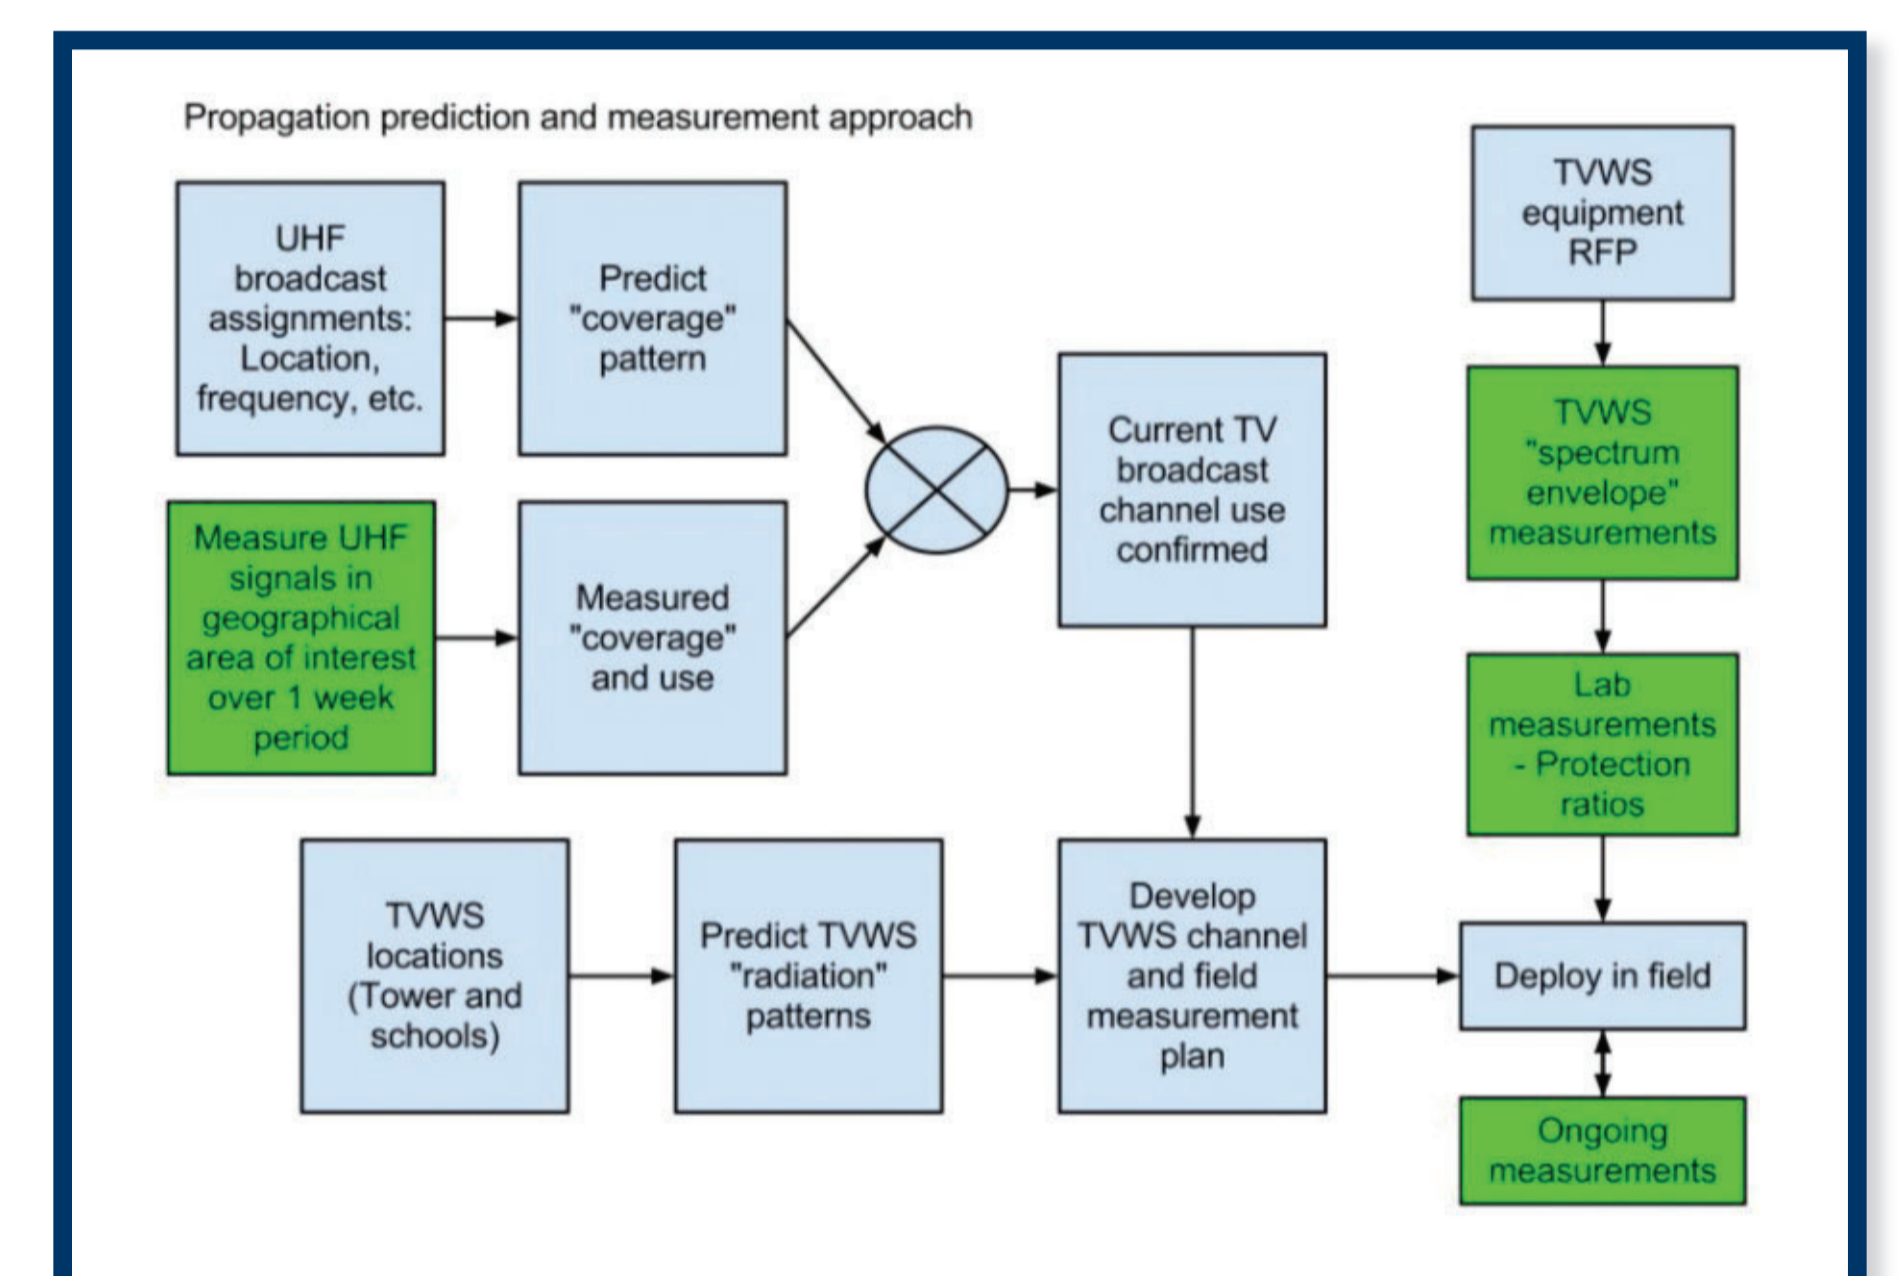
Propagation prediction and measurement approach

UHF broadcast assignments: Location, frequency, etc.

Predict "coverage" pattern

Measure UHF signals in geographical area of interest over 1 week period

Measured "coverage" and use

Current TV broadcast channel use confirmed

TVWS equipment RFP

TVWS "spectrum envelope" measurements

Lab measurements - Protection ratios

TVWS locations (Tower and schools)

Predict TVWS "radiation" patterns

Develop TVWS channel and field measurement plan

Deploy in field

Ongoing measurements